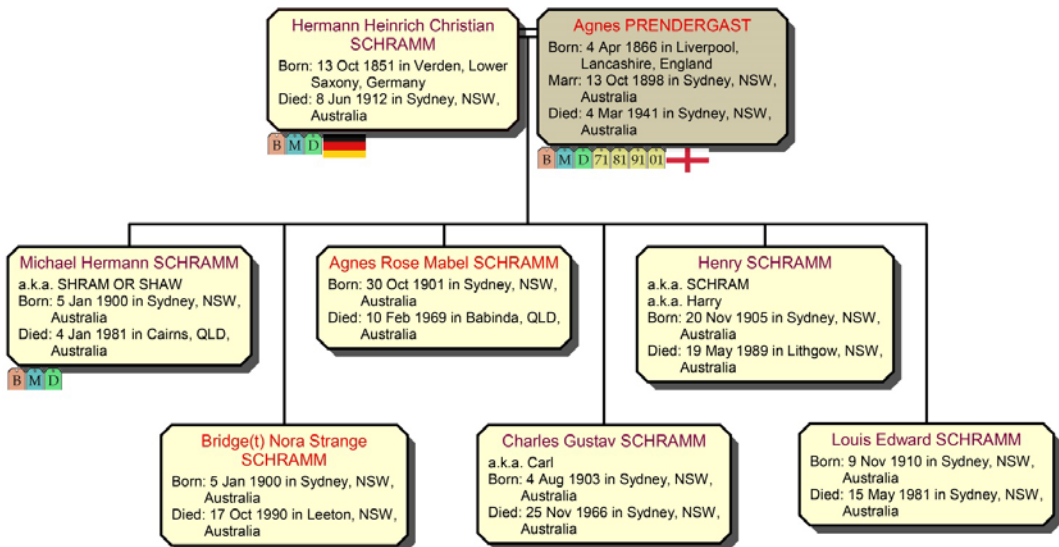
Hermann Heinrich Christian SCHRAMM
Born: 13 Oct 1851 in Verden, Lower Saxony, Germany
Died: 8 Jun 1912 in Sydney, NSW, Australia

B M D

Agnes PRENDERGAST
Born: 4 Apr 1866 in Liverpool, Lancashire, England
Marr: 13 Oct 1898 in Sydney, NSW, Australia
Died: 4 Mar 1941 in Sydney, NSW, Australia

B M D 71 81 91 01

Michael Hermann SCHRAMM
a.k.a. SHRAM OR SHAW
Born: 5 Jan 1900 in Sydney, NSW, Australia
Died: 4 Jan 1981 in Cairns, QLD, Australia

B M D

Agnes Rose Mabel SCHRAMM
Born: 30 Oct 1901 in Sydney, NSW, Australia
Died: 10 Feb 1969 in Babinda, QLD, Australia

Henry SCHRAMM
a.k.a. SCHRAM
a.k.a. Harry
Born: 20 Nov 1905 in Sydney, NSW, Australia
Died: 19 May 1989 in Lithgow, NSW, Australia

Bridge(t) Nora Strange SCHRAMM
Born: 5 Jan 1900 in Sydney, NSW, Australia
Died: 17 Oct 1990 in Leeton, NSW, Australia

Charles Gustav SCHRAMM
a.k.a. Carl
Born: 4 Aug 1903 in Sydney, NSW, Australia
Died: 25 Nov 1966 in Sydney, NSW, Australia

Louis Edward SCHRAMM
Born: 9 Nov 1910 in Sydney, NSW, Australia
Died: 15 May 1981 in Sydney, NSW, Australia